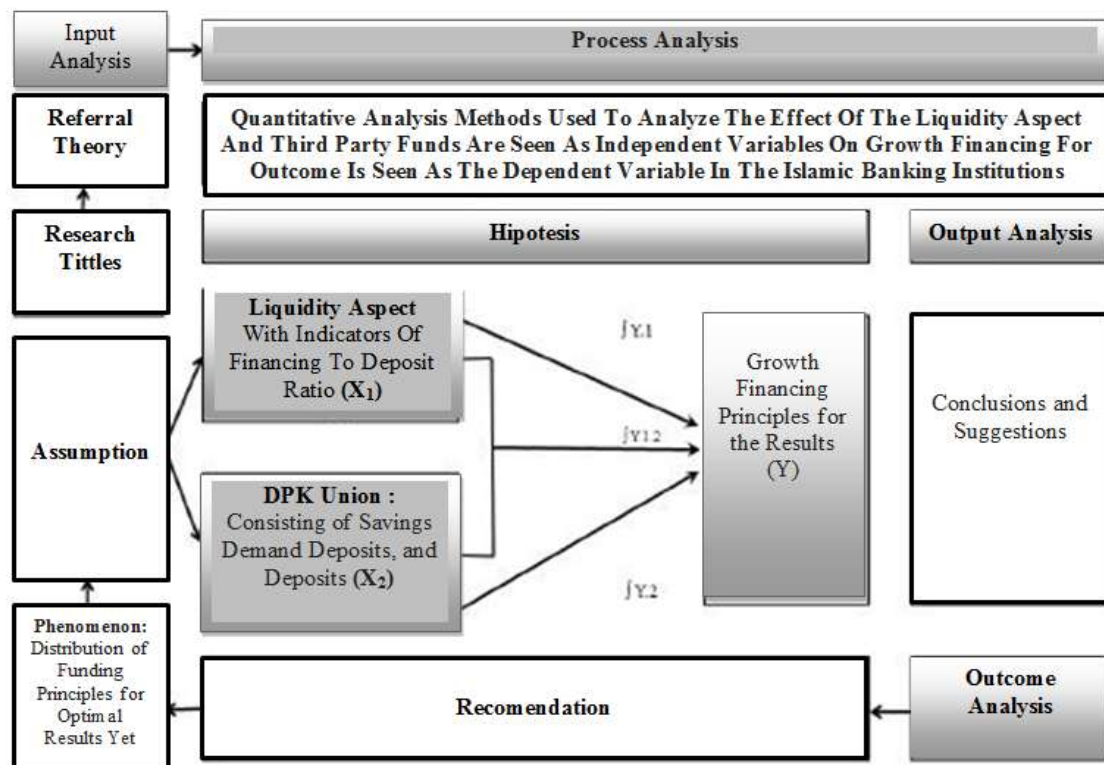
Input Analysis

Process Analysis

Referral Theory

Quantitative Analysis Methods Used To Analyze The Effect Of The Liquidity Aspect And Third Party Funds Are Seen As Independent Variables On Growth Financing For Outcome Is Seen As The Dependent Variable In The Islamic Banking Institutions

Research Tittles

Hipotesis

Output Analysis

Assumption

Liquidity Aspect With Indicators Of Financing To Deposit Ratio ($X_1$)

$\int Y.1$

$\int Y12$

$\int Y.2$

Growth Financing Principles for the Results (Y)

Conclusions and Suggestions

DPK Union : Consisting of Savings Demand Deposits, and Deposits ($X_2$)

Phenomenon: Distribution of Funding Principles for Optimal Results Yet

Recomendation

Outcome Analysis